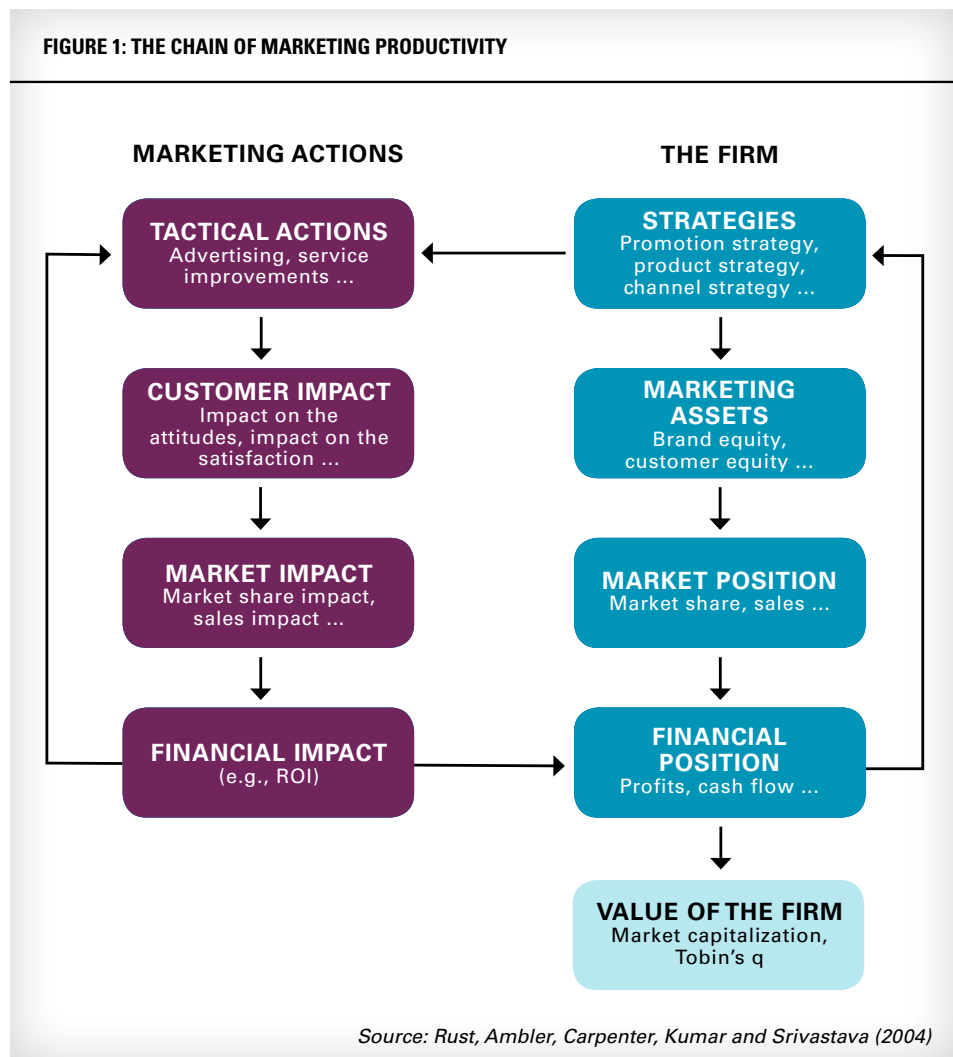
FIGURE 1: THE CHAIN OF MARKETING PRODUCTIVITY

MARKETING ACTIONS

THE FIRM

TACTICAL ACTIONS
Advertising, service improvements ...

STRATEGIES
Promotion strategy, product strategy, channel strategy ...

CUSTOMER IMPACT
Impact on the attitudes, impact on the satisfaction ...

MARKETING ASSETS
Brand equity, customer equity ...

MARKET IMPACT
Market share impact, sales impact ...

MARKET POSITION
Market share, sales ...

FINANCIAL IMPACT
(e.g., ROI)

FINANCIAL POSITION
Profits, cash flow ...

VALUE OF THE FIRM
Market capitalization, Tobin's q

Source: Rust, Ambler, Carpenter, Kumar and Srivastava (2004)